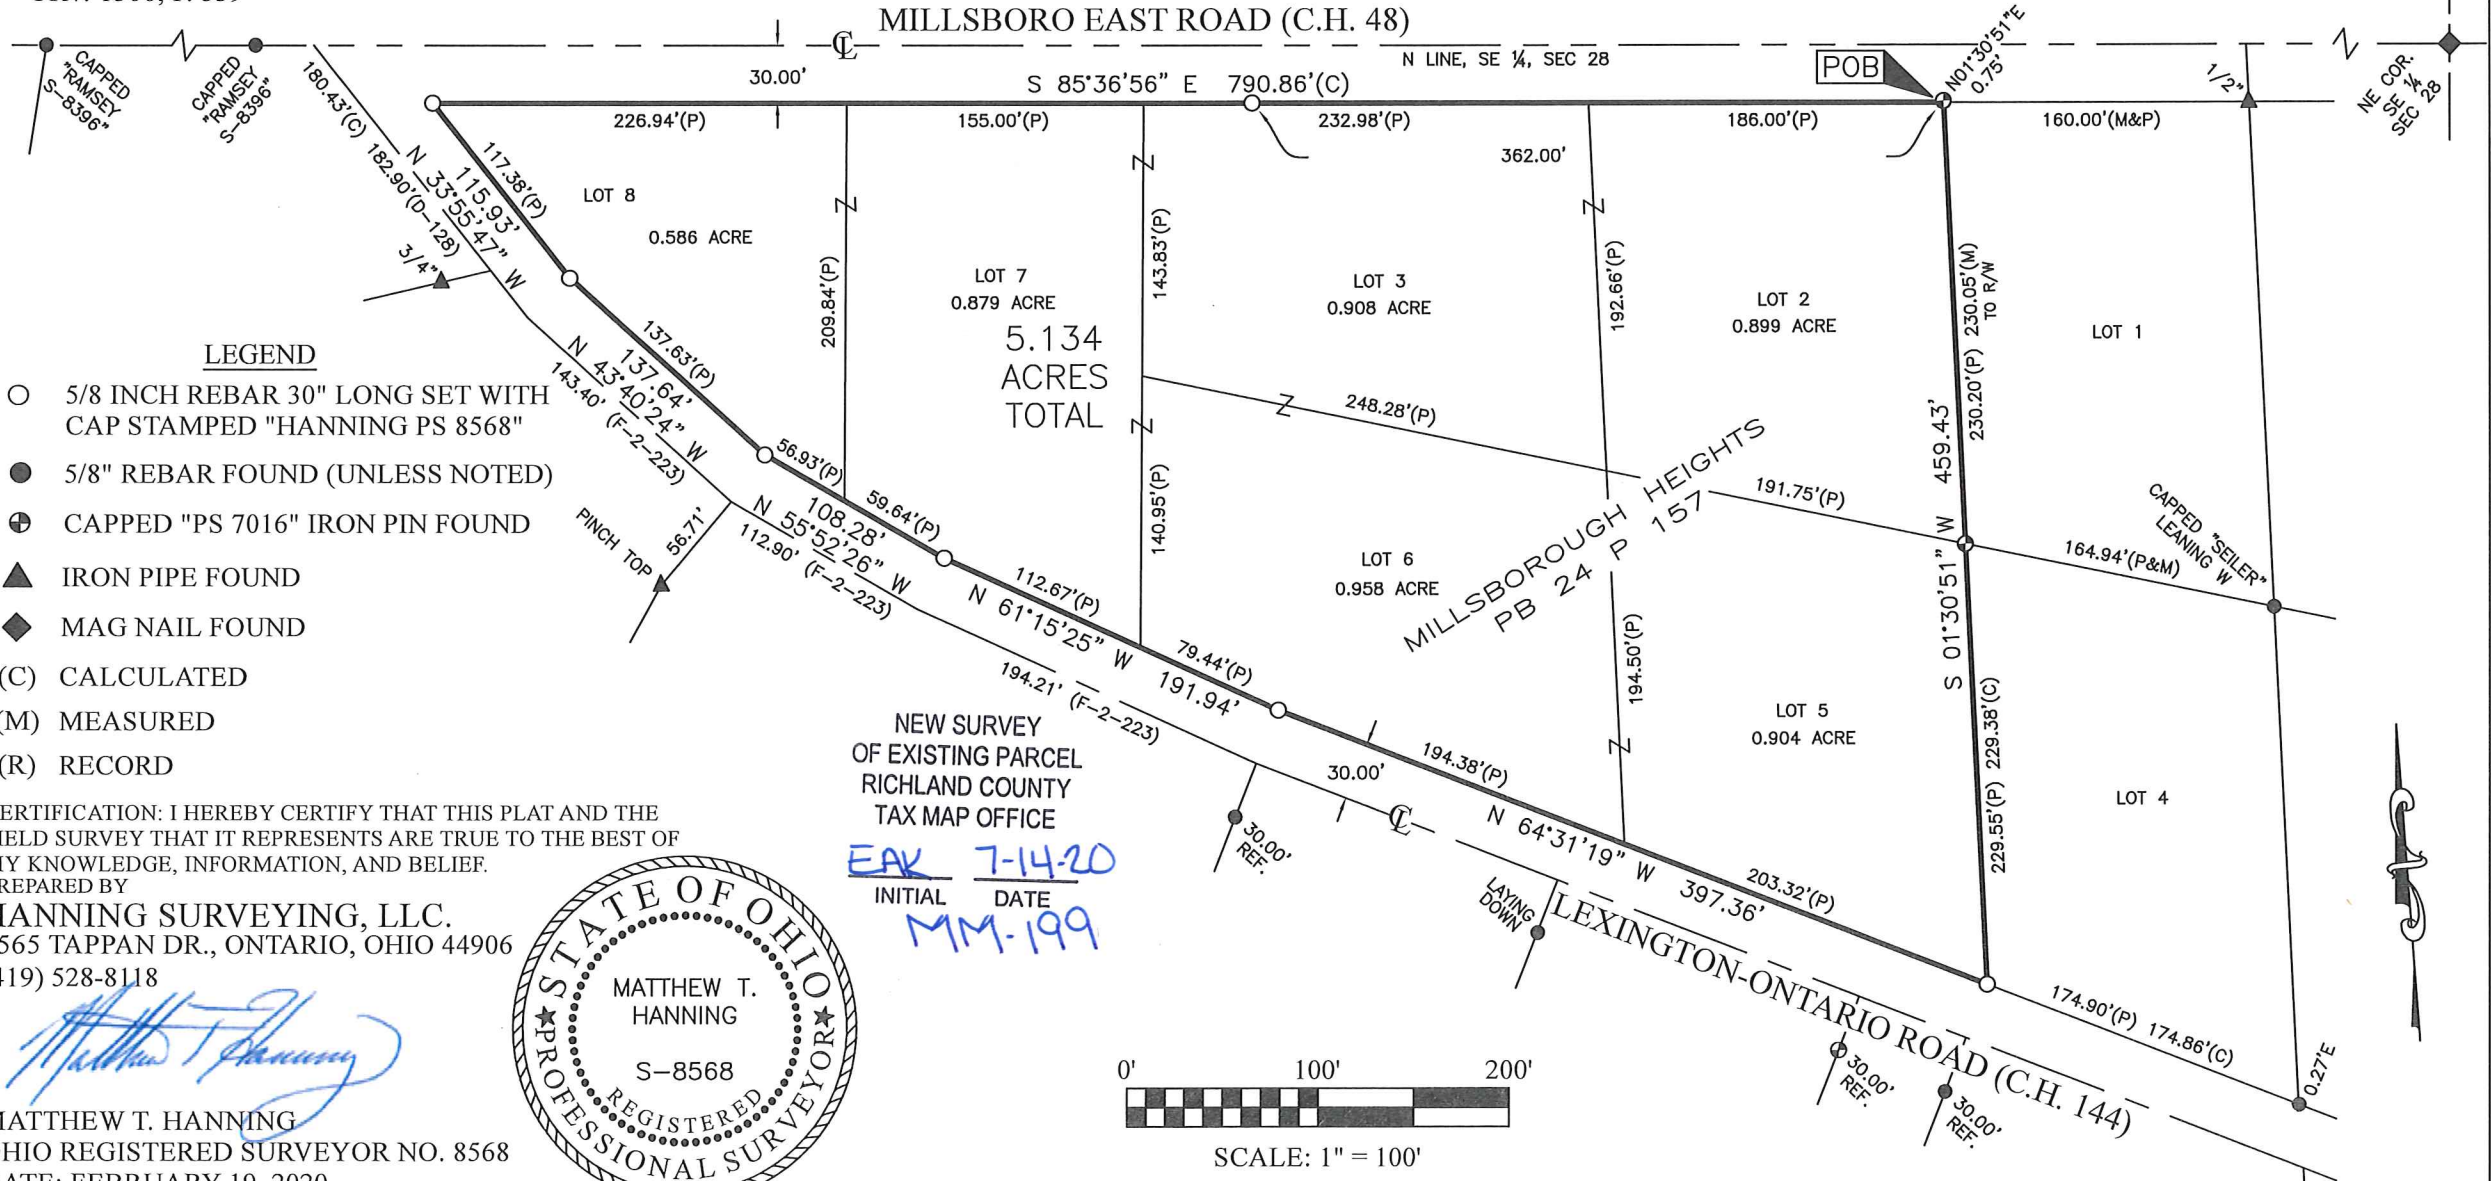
MILLSBORO EAST ROAD (C.H. 48)

CAPPED "RAMSEY S-8396"
CAPPED "RAMSEY S-8396"
30.00'
N LINE, SE ¼, SEC 28
POB
N01°30'51"E 0.75'
1/2"
NE COR. SE ¼ SEC 28
S 85°36'56" E 790.86'(C)
226.94'(P)
155.00'(P)
232.98'(P)
362.00'
186.00'(P)
160.00'(M&P)
180.43'(C)
182.90'(D-128)
N 33°55'47" W
115.93'
117.38'(P)
3/4"
LOT 8
0.586 ACRE
209.84'(P)
LOT 7
0.879 ACRE
143.83'(P)
LOT 3
0.908 ACRE
192.66'(P)
LOT 2
0.899 ACRE
230.05'(M) TO R/W
230.20'(P)
LOT 1
5.134 ACRES TOTAL
137.63'(P)
137.64'
N 43°40'24" W
143.40' (F-2-223)
248.28'(P)
459.43'
S 01°30'51" W
MILLSBOROUGH HEIGHTS PB 24 P 157
191.75'(P)
164.94'(P&M)
CAPPED "SEILER" LEANING W
56.93'(P)
59.64'(P)
108.28'
N 55°52'26" W
112.90' (F-2-223)
PINCH TOP
56.71'
140.95'(P)
LOT 6
0.958 ACRE
112.67'(P)
N 61°15'25" W 191.94'
79.44'(P)
194.21' (F-2-223)
194.50'(P)
LOT 5
0.904 ACRE
229.38'(C)
229.55'(P)
LOT 4
194.38'(P)
30.00'
N 64°31'19" W 397.36'
203.32'(P)
30.00' REF.
LAYING DOWN
LEXINGTON-ONTARIO ROAD (C.H. 144)
174.90'(P) 174.86'(C)
30.00' REF.
30.00' REF.
0.27'E

LEGEND
○ 5/8 INCH REBAR 30" LONG SET WITH CAP STAMPED "HANNING PS 8568"
● 5/8" REBAR FOUND (UNLESS NOTED)
⊕ CAPPED "PS 7016" IRON PIN FOUND
▲ IRON PIPE FOUND
◆ MAG NAIL FOUND
(C) CALCULATED
(M) MEASURED
(R) RECORD

NEW SURVEY OF EXISTING PARCEL RICHLAND COUNTY TAX MAP OFFICE
EAK 7-14-20
INITIAL DATE
MM-199

ERTIFICATION: I HEREBY CERTIFY THAT THIS PLAT AND THE IELD SURVEY THAT IT REPRESENTS ARE TRUE TO THE BEST OF Y KNOWLEDGE, INFORMATION, AND BELIEF.
REPARED BY
HANNING SURVEYING, LLC.
565 TAPPAN DR., ONTARIO, OHIO 44906
419) 528-8118
Matthew T Hanning
MATTHEW T. HANNING
HIO REGISTERED SURVEYOR NO. 8568
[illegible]ATE: FEBRUARY 10, 2020

STATE OF OHIO
MATTHEW T. HANNING
S-8568
REGISTERED
PROFESSIONAL SURVEYOR

0' 100' 200'
SCALE: 1" = 100'